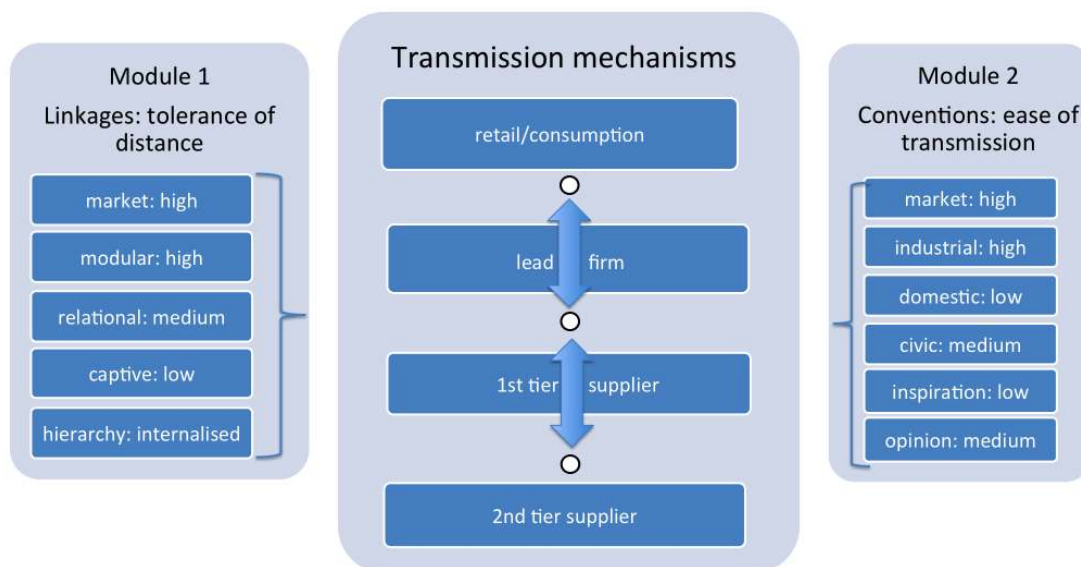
Module 1

Linkages: tolerance of distance

market: high

modular: high

relational: medium

captive: low

hierarchy: internalised

Transmission mechanisms

retail/consumption

lead firm

1st tier supplier

2nd tier supplier

Module 2

Conventions: ease of transmission

market: high

industrial: high

domestic: low

civic: medium

inspiration: low

opinion: medium